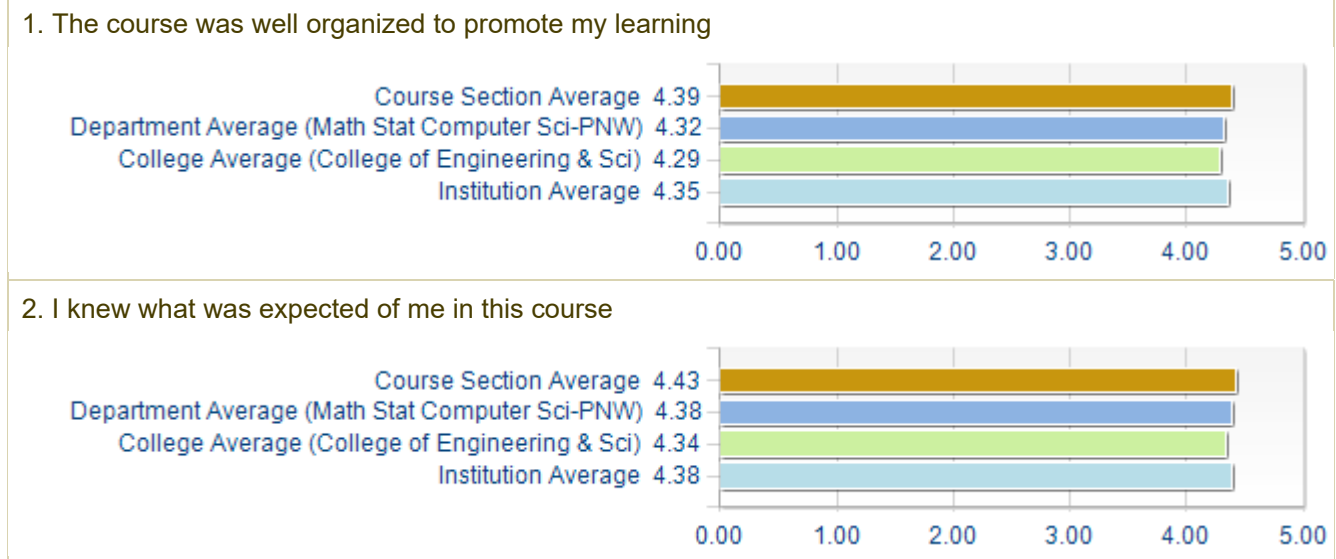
1. The course was well organized to promote my learning

Course Section Average 4.39
Department Average (Math Stat Computer Sci-PNW) 4.32
College Average (College of Engineering & Sci) 4.29
Institution Average 4.35

0.00 1.00 2.00 3.00 4.00 5.00

2. I knew what was expected of me in this course

Course Section Average 4.43
Department Average (Math Stat Computer Sci-PNW) 4.38
College Average (College of Engineering & Sci) 4.34
Institution Average 4.38

0.00 1.00 2.00 3.00 4.00 5.00